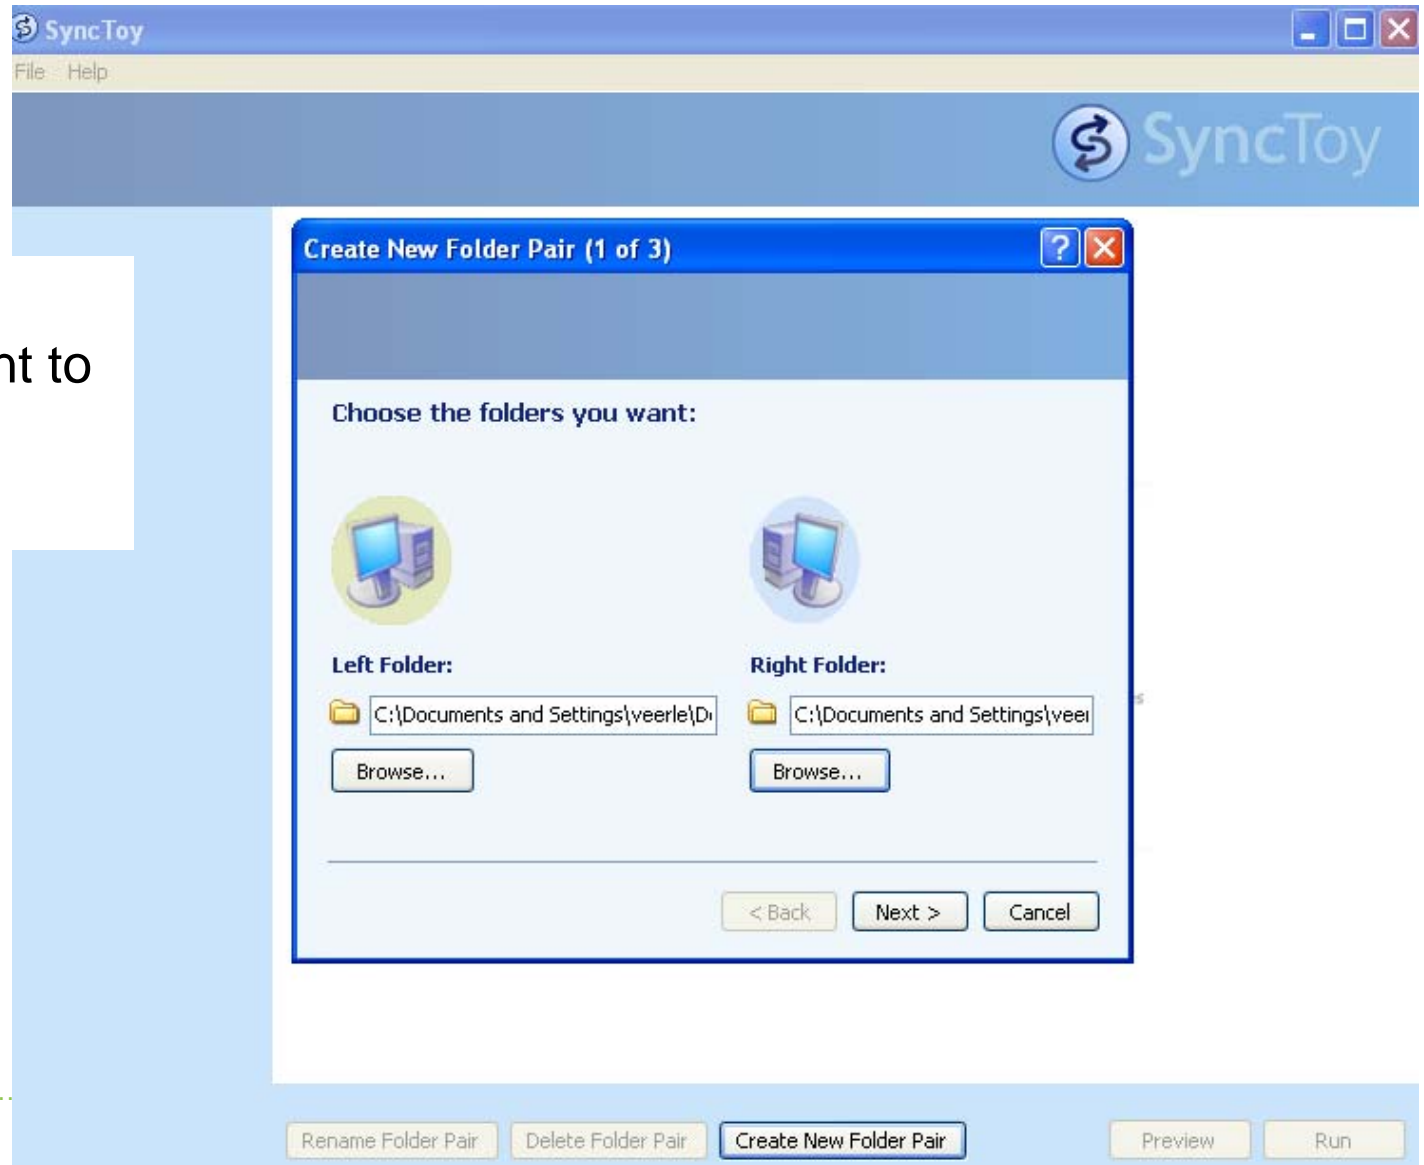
SyncToy
File Help
SyncToy

nt to

Create New Folder Pair (1 of 3)

Choose the folders you want:

Left Folder:
C:\Documents and Settings\veerle\D

Browse...

Right Folder:
C:\Documents and Settings\veer

Browse...

< Back Next > Cancel

Rename Folder Pair Delete Folder Pair Create New Folder Pair Preview Run